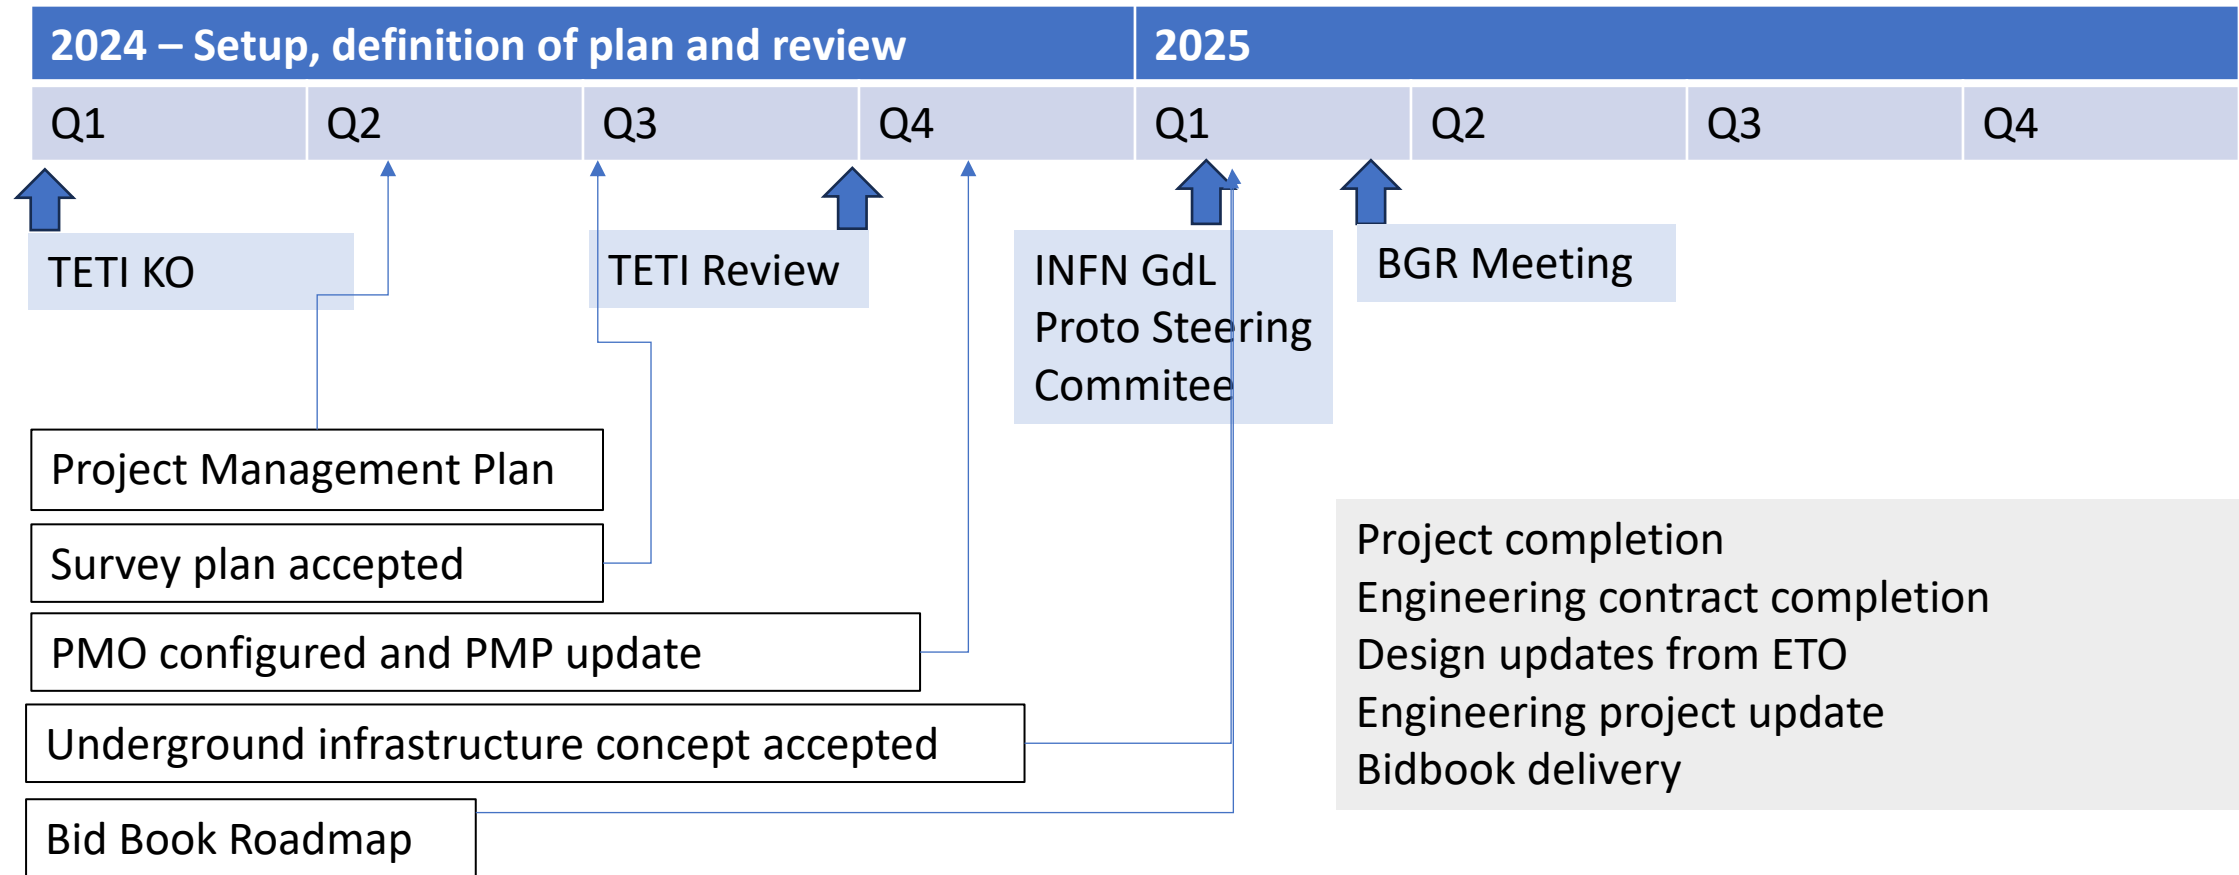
2024 – Setup, definition of plan and review

2025

| Q1 | Q2 | Q3 | Q4 | Q1 | Q2 | Q3 | Q4 |
|---|---|---|---|---|---|---|---|

TETI KO

TETI Review

INFN GdL Proto Steering Commitee

BGR Meeting

Project Management Plan

Survey plan accepted

PMO configured and PMP update

Underground infrastructure concept accepted

Bid Book Roadmap

Project completion
Engineering contract completion
Design updates from ETO
Engineering project update
Bidbook delivery